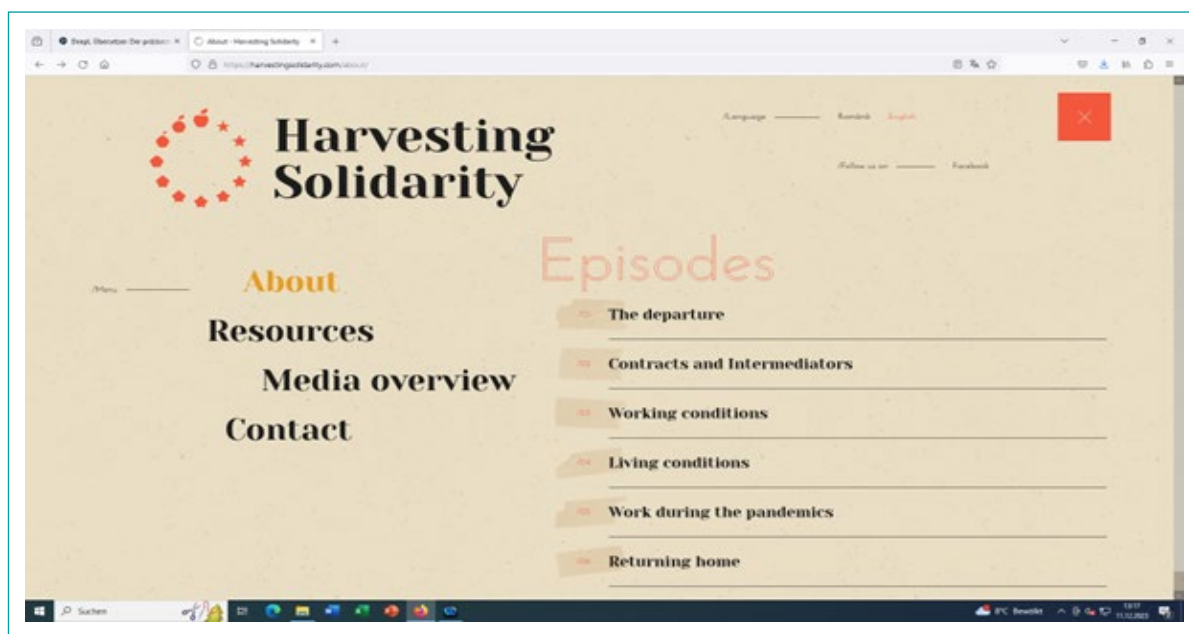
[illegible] | About - Harvesting Solidarity

https://harvestingsolidarity.com/about/

Harvesting Solidarity

/Language Română English

/Follow us on Facebook

×

Episodes

/Menu

About

Resources

Media overview

Contact

01 The departure

02 Contracts and Intermediators

03 Working conditions

04 Living conditions

05 Work during the pandemics

06 Returning home

Suchen

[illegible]